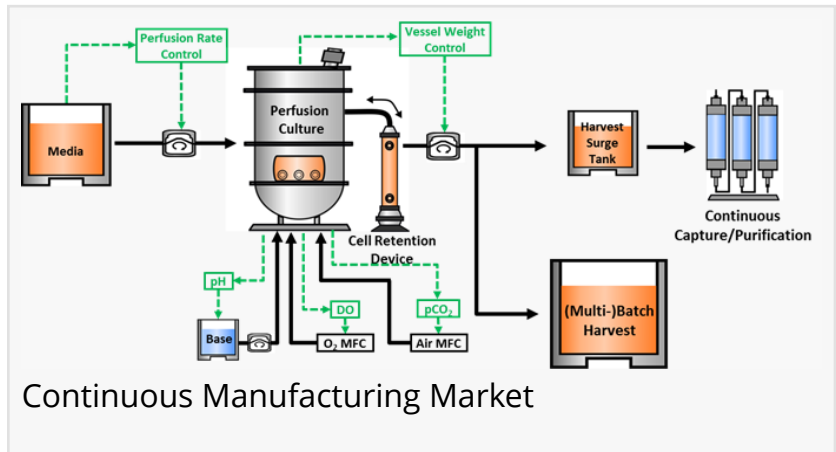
Perfusion Rate Control

Vessel Weight Control

Media

Perfusion Culture

Harvest Surge Tank

Continuous Capture/Purification

Cell Retention Device

pH

DO

$pCO_2$

Base

$O_2$ MFC

Air MFC

(Multi-)Batch Harvest

Continuous Manufacturing Market